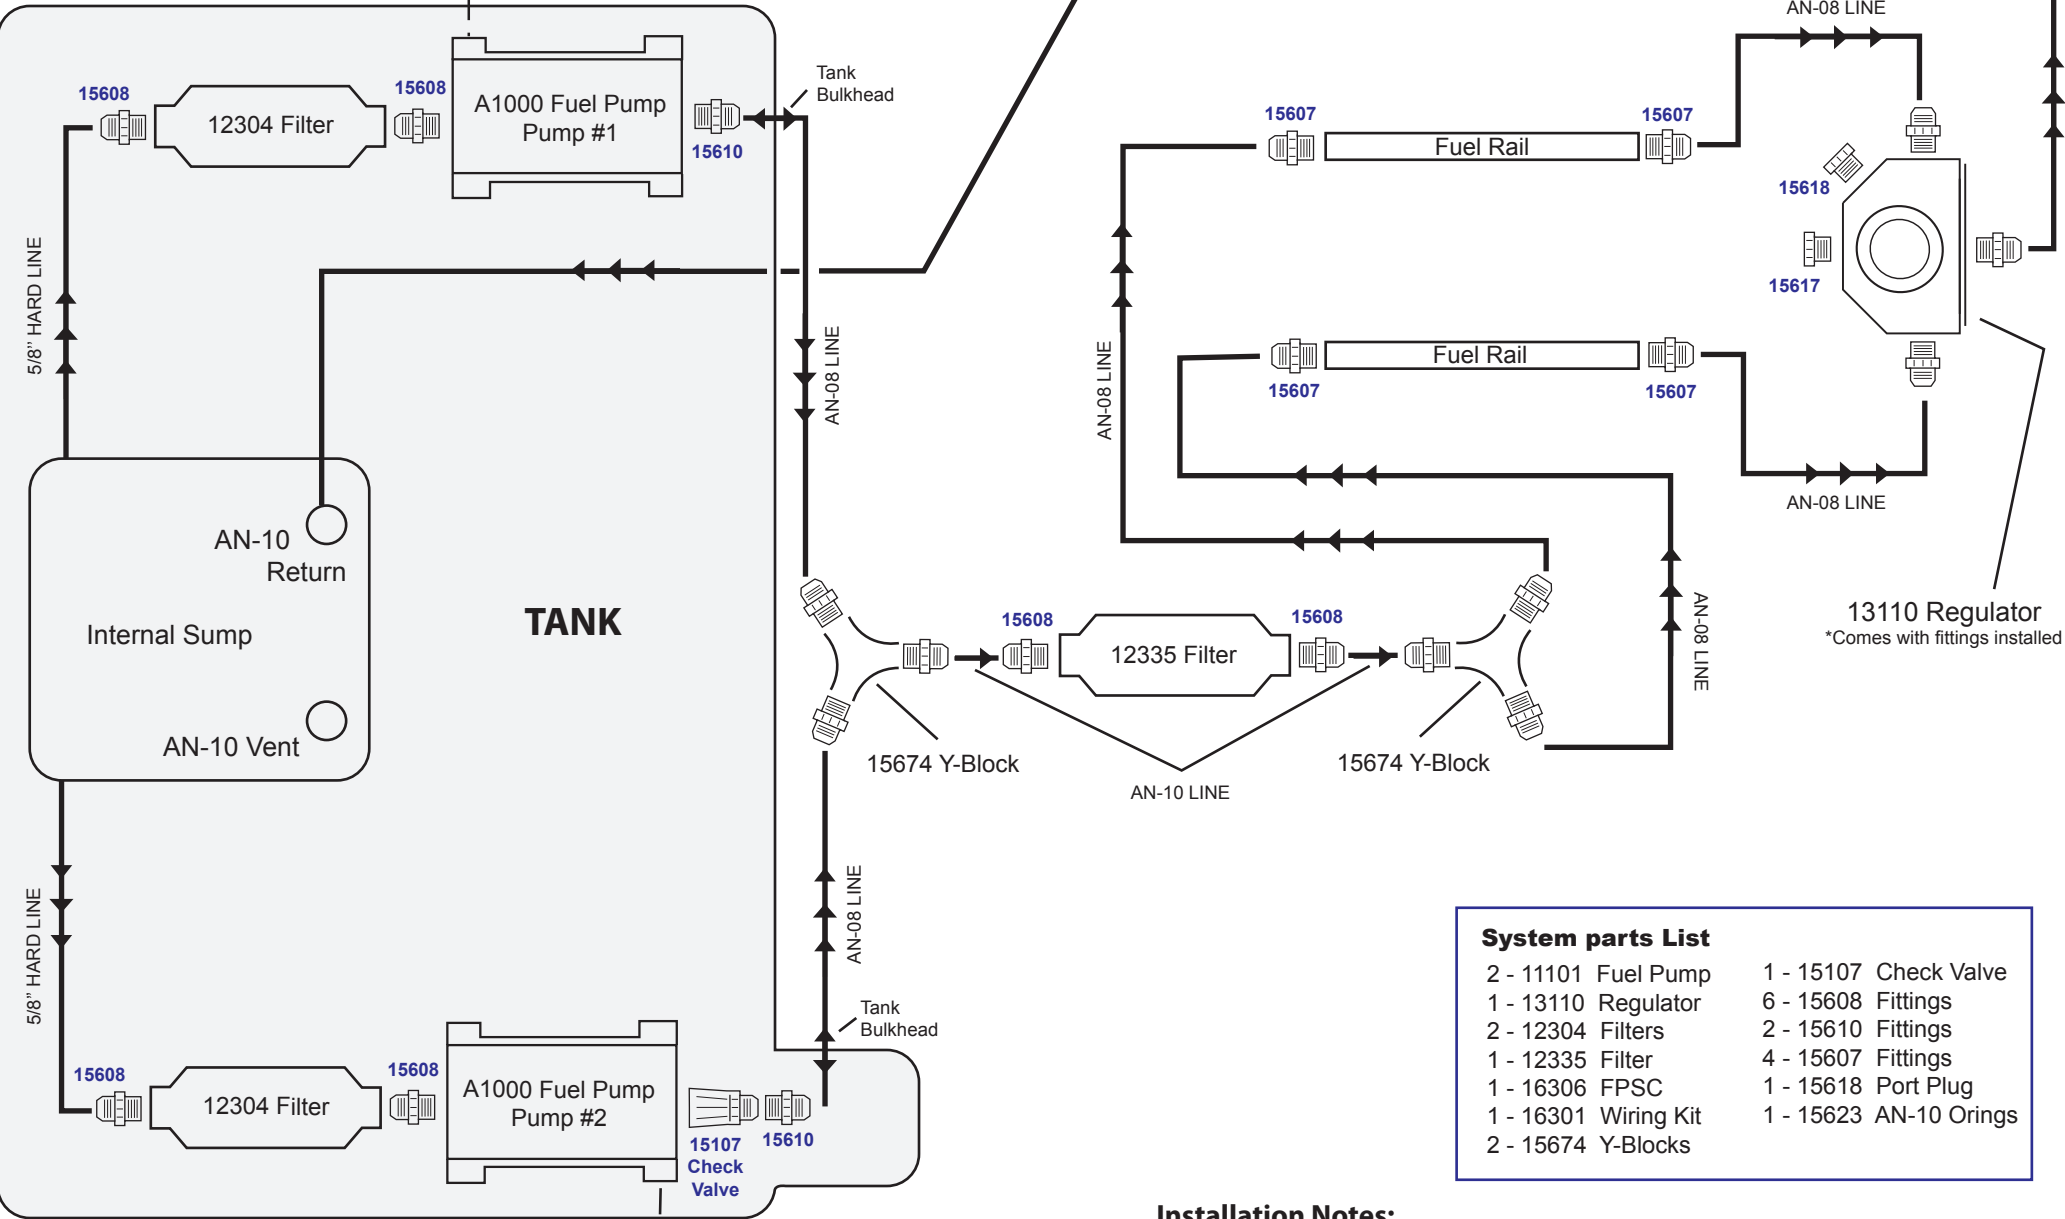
15608
12304 Filter
15608
A1000 Fuel Pump
Pump #1
15610
Tank
Bulkhead
AN-08 LINE
15607
Fuel Rail
15607
15618
15617
15607
Fuel Rail
15607
AN-08 LINE
5/8" HARD LINE
AN-08 LINE
AN-08 LINE
AN-10
Return
Internal Sump
TANK
AN-10 Vent
15608
12335 Filter
15608
15674 Y-Block
AN-10 LINE
15674 Y-Block
AN-08 LINE
13110 Regulator
*Comes with fittings installed
5/8" HARD LINE
AN-08 LINE
Tank
Bulkhead
15608
12304 Filter
15608
A1000 Fuel Pump
Pump #2
15107
Check
Valve
15610

System parts List

| | |
|---|---|
| 2 - 11101 Fuel Pump | 1 - 15107 Check Valve |
| 1 - 13110 Regulator | 6 - 15608 Fittings |
| 2 - 12304 Filters | 2 - 15610 Fittings |
| 1 - 12335 Filter | 4 - 15607 Fittings |
| 1 - 16306 FPSC | 1 - 15618 Port Plug |
| 1 - 16301 Wiring Kit | 1 - 15623 AN-10 Orings |
| 2 - 15674 Y-Blocks | |

Installation Notes: